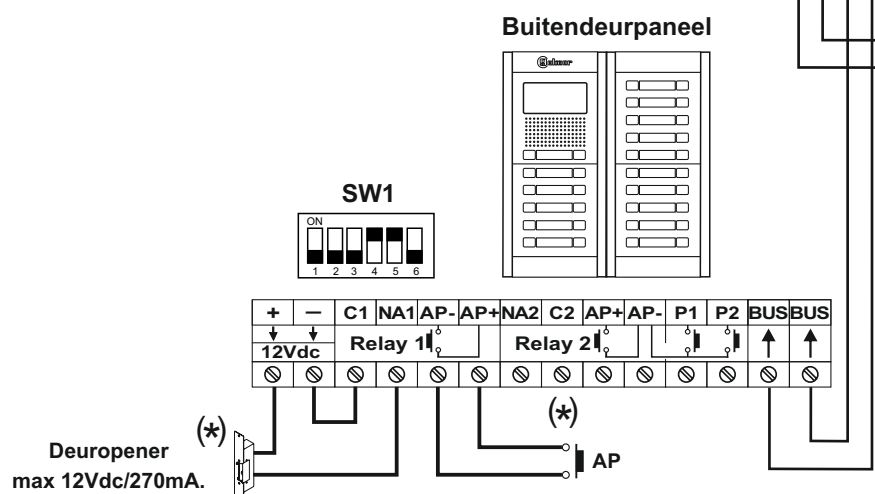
Buitendeurpaneel

golmar

SW1

ON

1 2 3 4 5 6

| + | — | C1 | NA1 | AP- | AP+ | NA2 | C2 | AP+ | AP- | P1 | P2 | BUS | BUS |
|---|---|---|---|---|---|---|---|---|---|---|---|---|---|

12Vdc

Relay 1

Relay 2

(*)

(*)

Deuropener
max 12Vdc/270mA.

AP